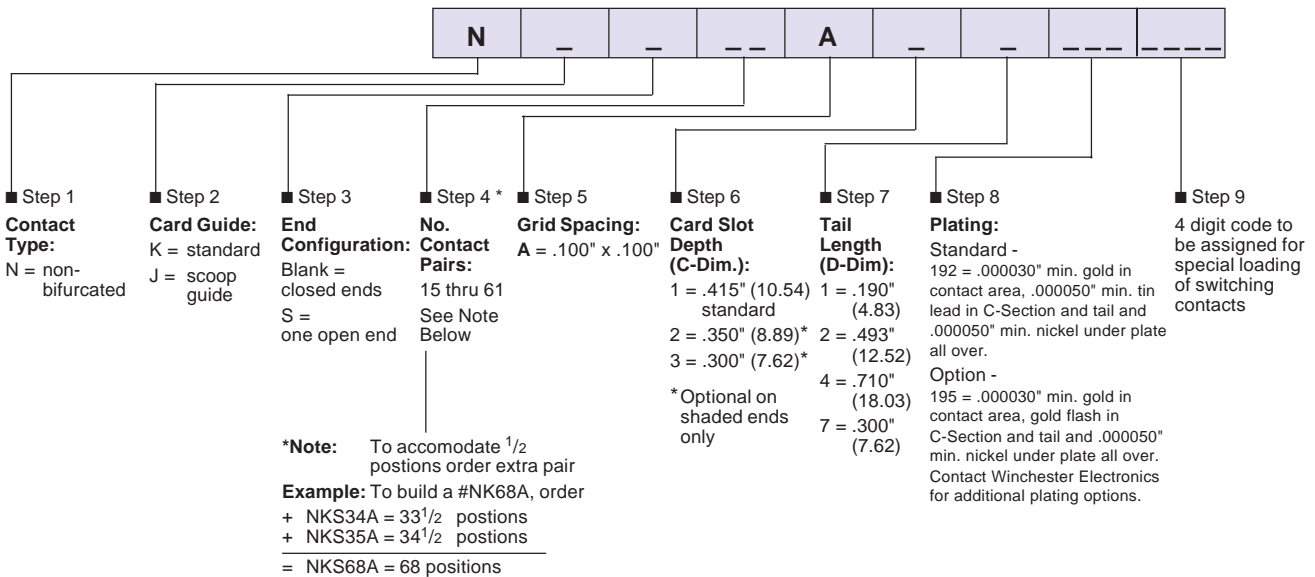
| N | _ | _ | _ _ | A | _ | _ | _ _ _ | _ _ _ _ |
|---|---|---|---|---|---|---|---|---|

■ Step 1
**Contact Type:**
N = non-bifurcated

■ Step 2
**Card Guide:**
K = standard
J = scoop guide

■ Step 3
**End Configuration:**
Blank = closed ends
S = one open end

■ Step 4 *
**No. Contact Pairs:**
15 thru 61
See Note Below

■ Step 5
**Grid Spacing:**
**A** = .100" x .100"

■ Step 6
**Card Slot Depth (C-Dim.):**
1 = .415" (10.54) standard
2 = .350" (8.89)*
3 = .300" (7.62)*
*Optional on shaded ends only

■ Step 7
**Tail Length (D-Dim):**
1 = .190" (4.83)
2 = .493" (12.52)
4 = .710" (18.03)
7 = .300" (7.62)

■ Step 8
**Plating:**
Standard -
192 = .000030" min. gold in contact area, .000050" min. tin lead in C-Section and tail and .000050" min. nickel under plate all over.
Option -
195 = .000030" min. gold in contact area, gold flash in C-Section and tail and .000050" min. nickel under plate all over.
Contact Winchester Electronics for additional plating options.

■ Step 9
4 digit code to be assigned for special loading of switching contacts

**\*Note:** To accomodate $^1/_2$ postions order extra pair
**Example:** To build a #NK68A, order
+ NKS34A = $33^1/_2$ postions
+ NKS35A = $34^1/_2$ postions
= NKS68A = 68 positions